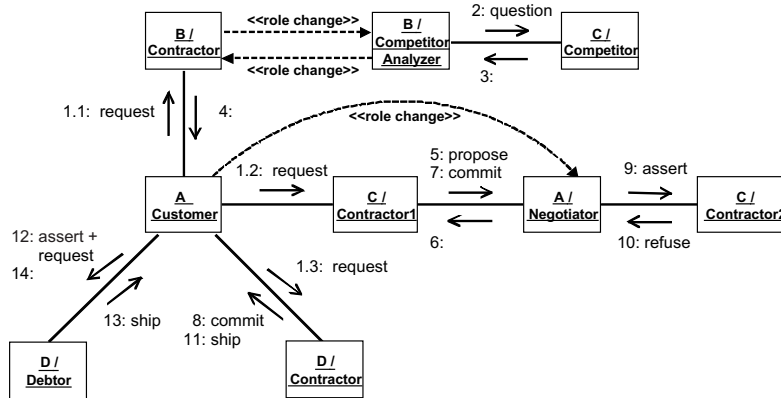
B /
Contractor

<<role change>>

<<role change>>

B /
Competitor
Analyzer

2: question

3:

C /
Competitor

1.1: request

4:

<<role change>>

A
Customer

1.2: request

C /
Contractor1

5: propose
7: commit

6:

A /
Negotiator

9: assert

10: refuse

C /
Contractor2

12: assert +
request
14:

13: ship

1.3: request

8: commit
11: ship

D /
Debtor

D /
Contractor